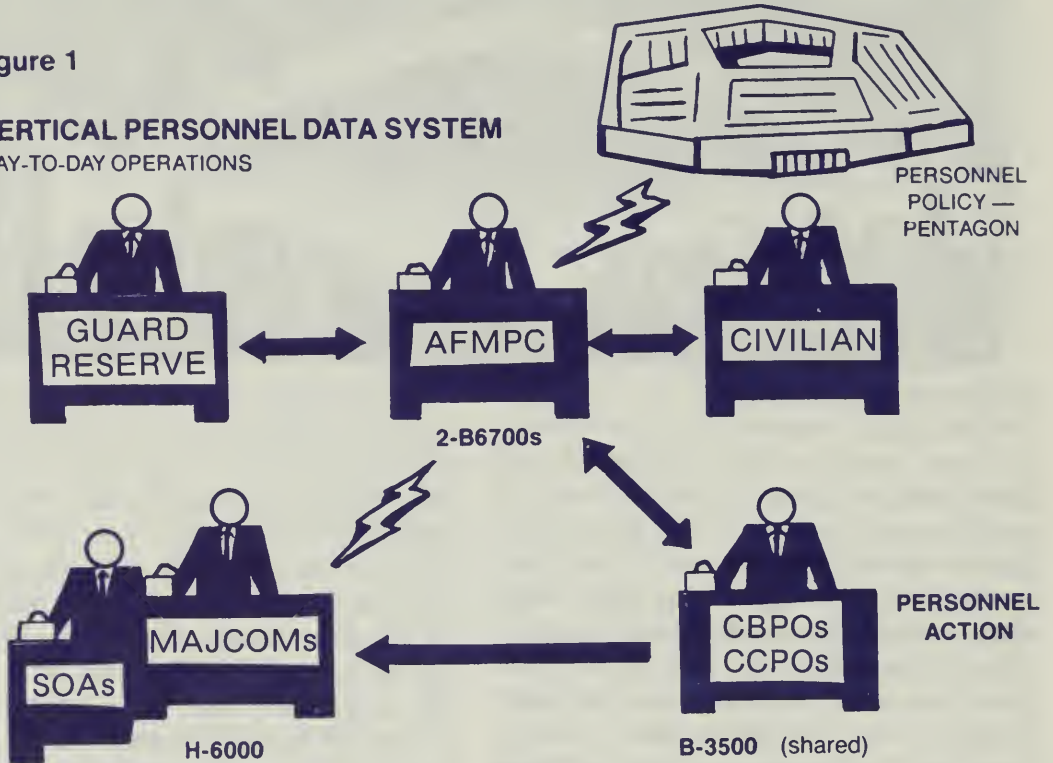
gure 1

ERTICAL PERSONNEL DATA SYSTEM
AY-TO-DAY OPERATIONS

PERSONNEL POLICY — PENTAGON

GUARD RESERVE

AFMPC

CIVILIAN

2-B6700s

MAJCOMs

SOAs

H-6000

CBPOs CCPOs

PERSONNEL ACTION

B-3500 (shared)